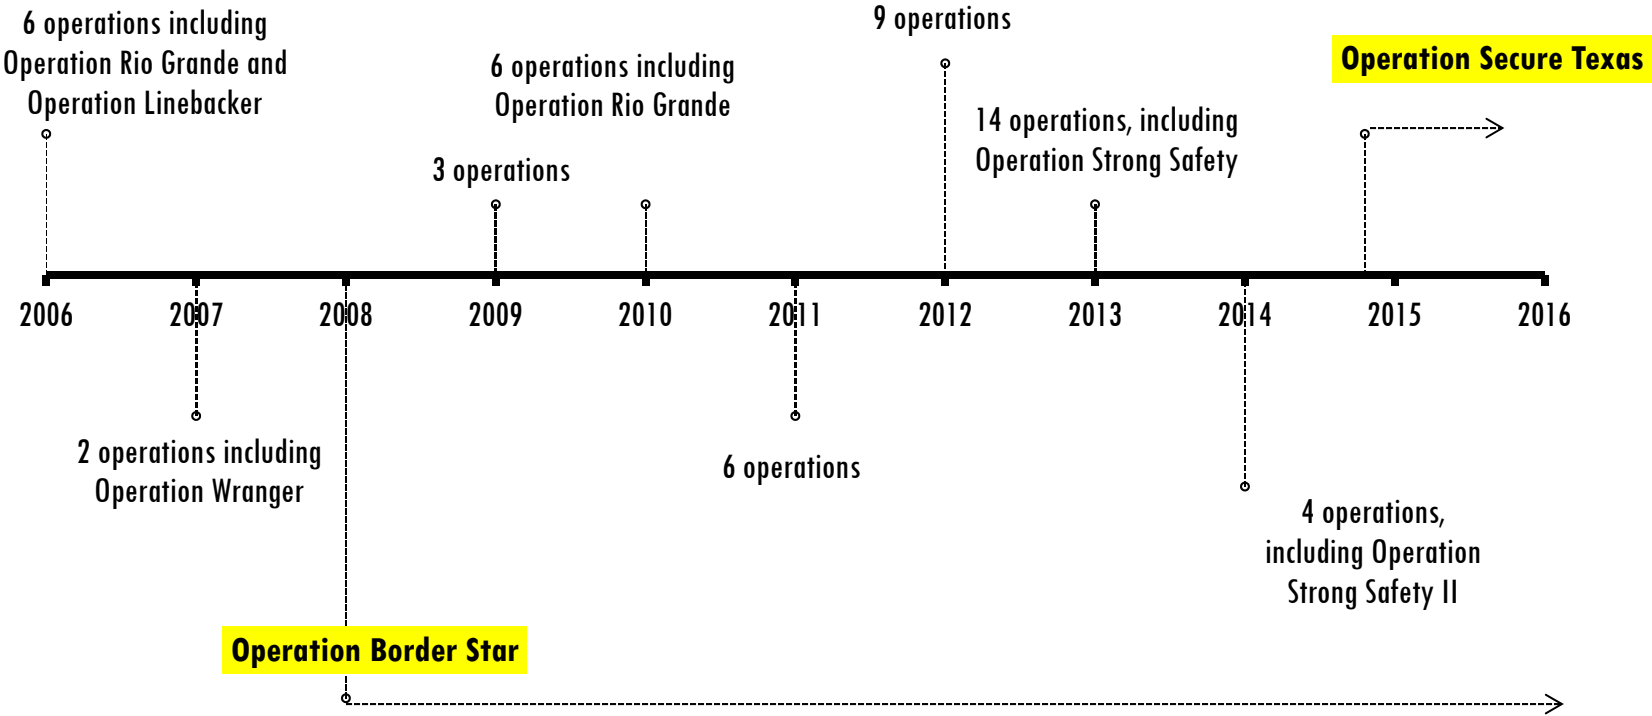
6 operations including Operation Rio Grande and Operation Linebacker

9 operations

6 operations including Operation Rio Grande

Operation Secure Texas

14 operations, including Operation Strong Safety

3 operations

2006
2007
2008
2009
2010
2011
2012
2013
2014
2015
2016

2 operations including Operation Wranger

6 operations

4 operations, including Operation Strong Safety II

Operation Border Star